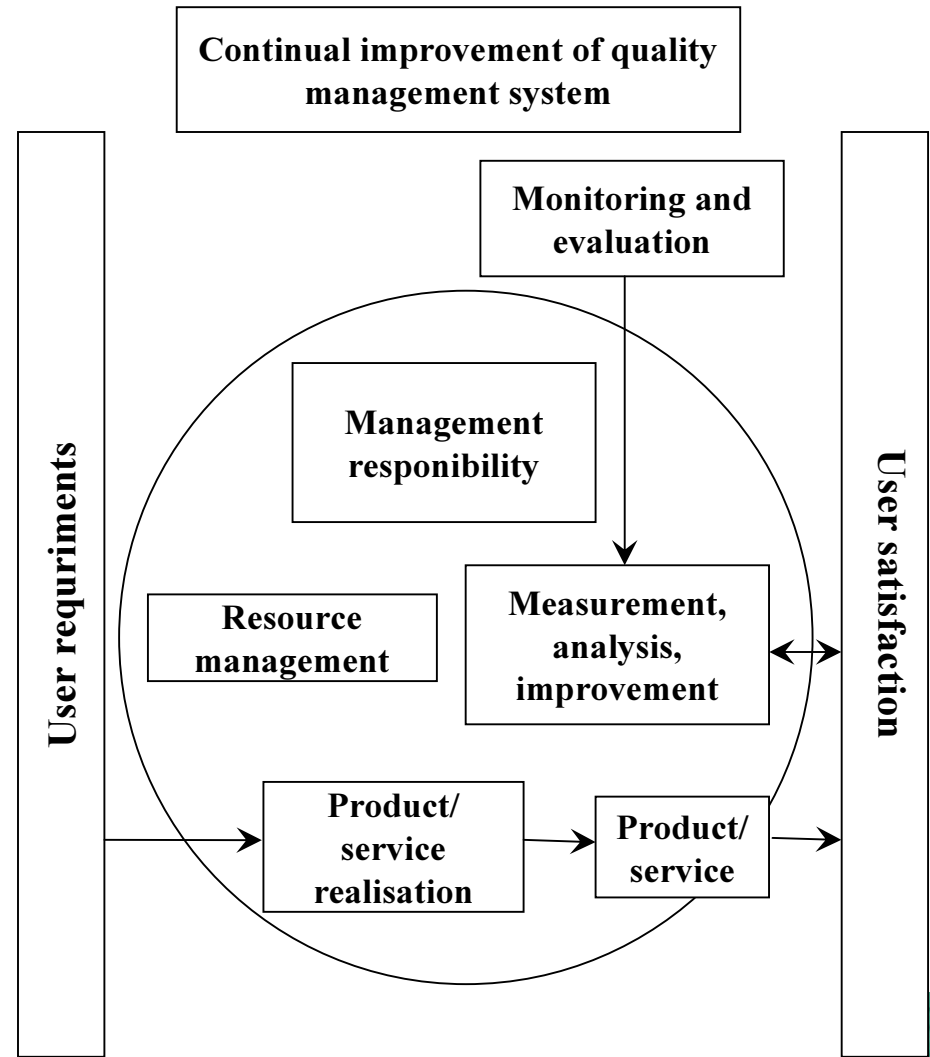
Continual improvement of quality management system

Monitoring and evaluation

User requirments

Management responibility

User satisfaction

Resource management

Measurement, analysis, improvement

Product/ service realisation

Product/ service